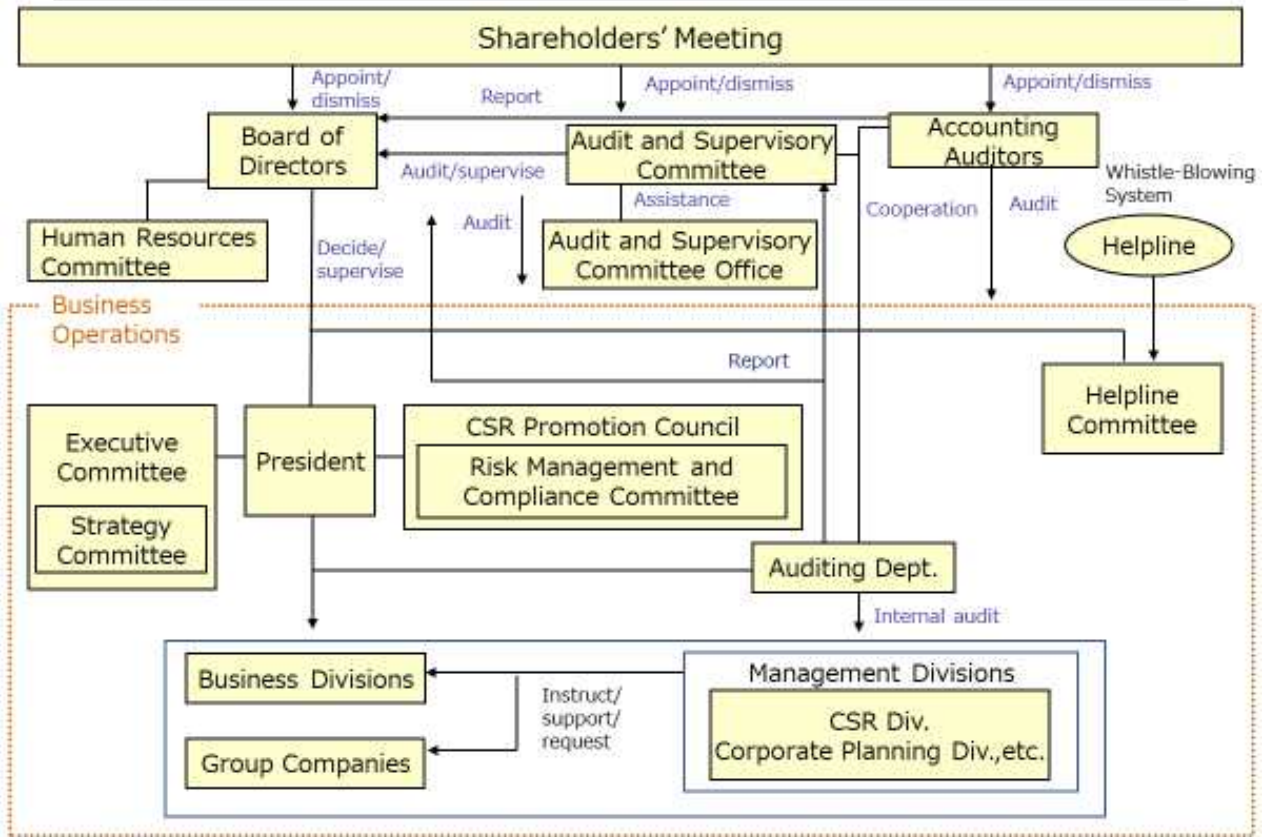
Shareholders' Meeting

Appoint/dismiss

Appoint/dismiss

Appoint/dismiss

Report

Board of Directors

Audit and Supervisory Committee

Accounting Auditors

Audit/supervise

Assistance

Audit

Cooperation

Audit

Whistle-Blowing System

Helpline

Human Resources Committee

Decide/supervise

Audit and Supervisory Committee Office

Business Operations

Report

Helpline Committee

Executive Committee

Strategy Committee

President

CSR Promotion Council

Risk Management and Compliance Committee

Auditing Dept.

Internal audit

Business Divisions

Group Companies

Instruct/support/request

Management Divisions

CSR Div.
Corporate Planning Div.,etc.